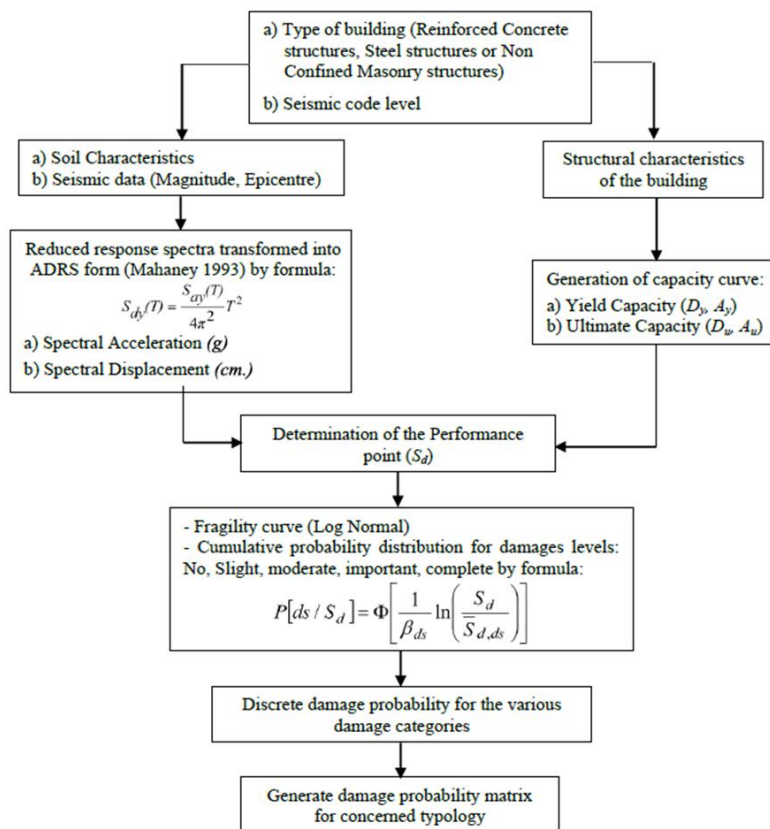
a) Type of building (Reinforced Concrete structures, Steel structures or Non Confined Masonry structures)

b) Seismic code level

a) Soil Characteristics
b) Seismic data (Magnitude, Epicentre)

Structural characteristics of the building

Reduced response spectra transformed into ADRS form (Mahaney 1993) by formula:

$S_{dy}(T) = \frac{S_{ay}(T)}{4\pi^2}T^2$

a) Spectral Acceleration *(g)*

b) Spectral Displacement *(cm.)*

Generation of capacity curve:
a) Yield Capacity ($D_y$, $A_y$)
b) Ultimate Capacity ($D_u$, $A_u$)

Determination of the Performance point ($S_d$)

- Fragility curve (Log Normal)
- Cumulative probability distribution for damages levels: No, Slight, moderate, important, complete by formula:

$P[ds / S_d] = \Phi\left[\frac{1}{\beta_{ds}} \ln\left(\frac{S_d}{\overline{S}_{d,ds}}\right)\right]$

Discrete damage probability for the various damage categories

Generate damage probability matrix for concerned typology